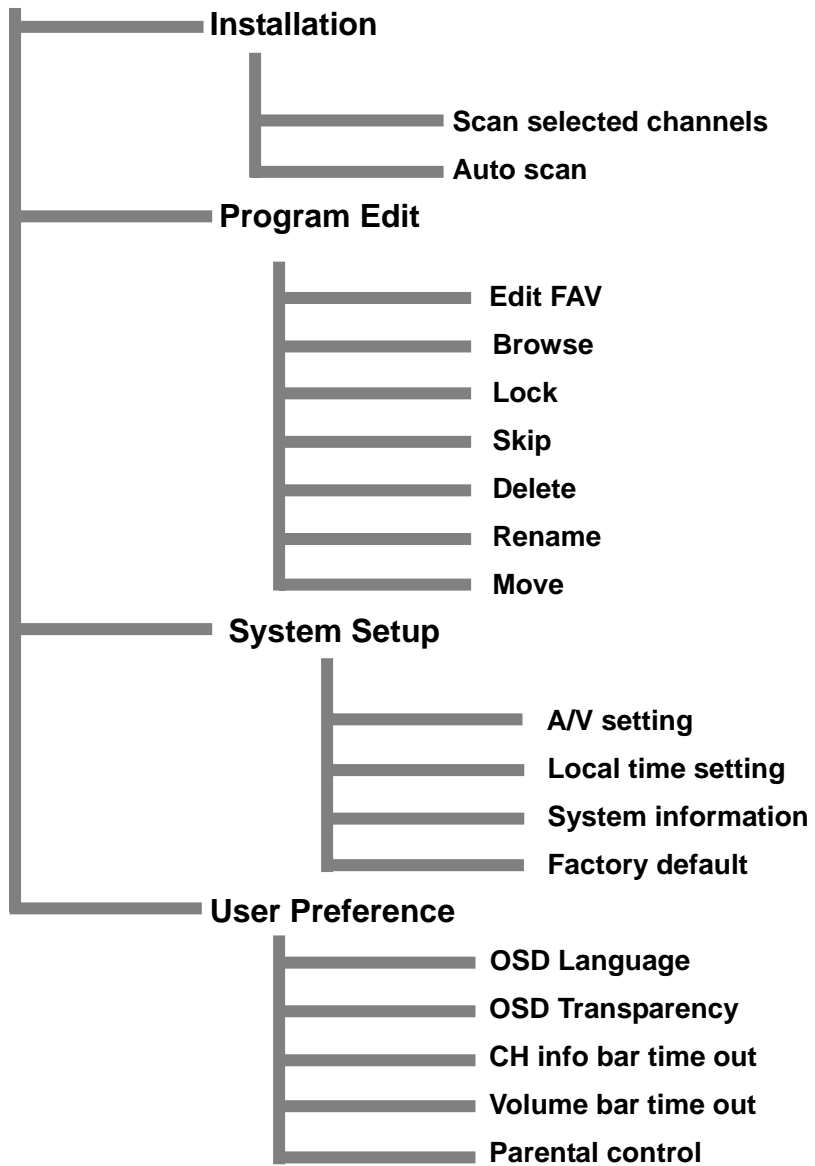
Installation

Scan selected channels

Auto scan

Program Edit

Edit FAV

Browse

Lock

Skip

Delete

Rename

Move

System Setup

A/V setting

Local time setting

System information

Factory default

User Preference

OSD Language

OSD Transparency

CH info bar time out

Volume bar time out

Parental control